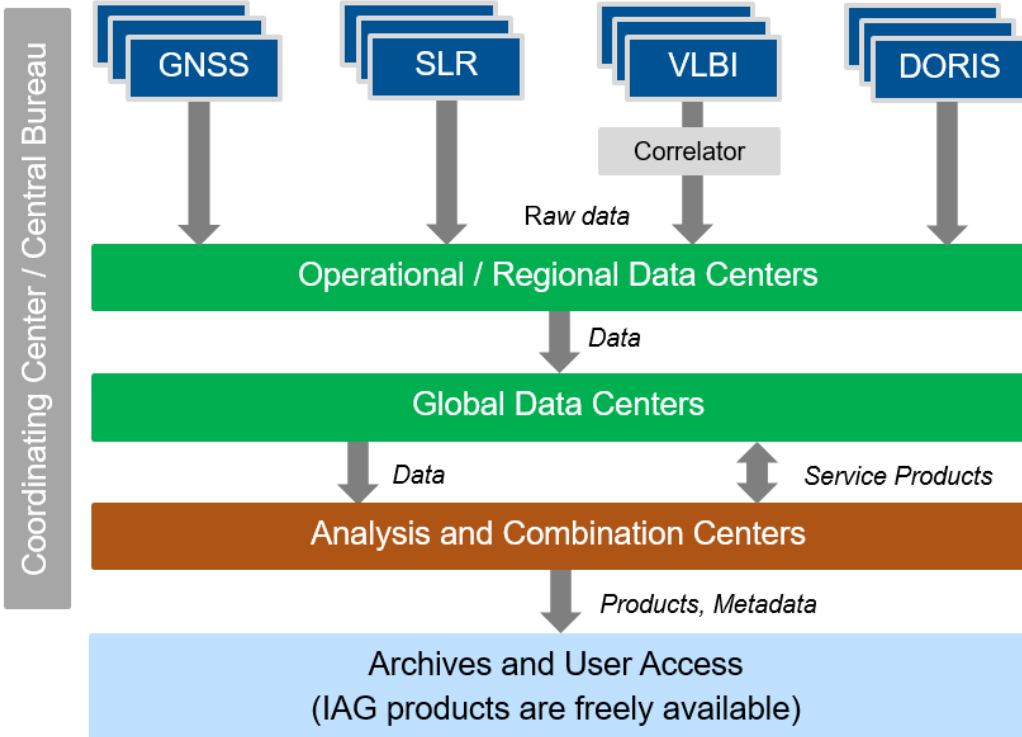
Coordinating Center / Central Bureau

GNSS

SLR

VLBI

DORIS

Correlator

Raw data

Operational / Regional Data Centers

Data

Global Data Centers

Data

Service Products

Analysis and Combination Centers

Products, Metadata

Archives and User Access
(IAG products are freely available)